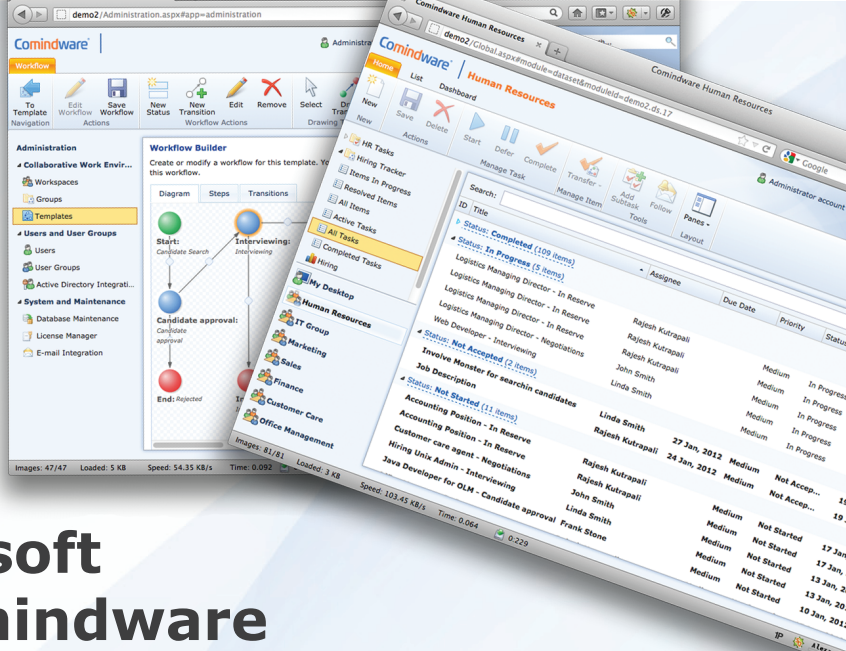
demo2/Administration.aspx#app=administration

Comindware

Administrator

Workflow

To Template
Edit Workflow
Save Workflow
New Status
New Transition
Edit
Remove
Select

Navigation
Actions
Workflow Actions
Drawing

Administration
Collaborative Work Envir...
Workspaces
Groups
Templates
Users and User Groups
Users
User Groups
Active Directory Integrati...
System and Maintenance
Database Maintenance
License Manager
E-mail Integration

Workflow Builder
Create or modify a workflow for this template. Yo this workflow.

Diagram
Steps
Transitions

Start:
Candidate Search
Interviewing:
Interviewing
Candidate approval:
Candidate approval
End:
Rejected

Images: 47/47
Loaded: 5 KB
Speed: 54.35 KB/s
Time: 0.092

Comindware Human Resources

demo2/Global.aspx#module=dataset&moduleid=demo2.ds.17

Comindware Human Resources

Google

Comindware
Human Resources

Administrator account

Home
List
Dashboard

New
Save
Delete
Start
Defer
Complete
Transfer
Add Subtask
Follow
Panes

New
Actions
Manage Task
Manage Item
Tools
Layout

HR Tasks
Hiring Tracker
Items In Progress
Resolved Items
All Items
Active Tasks
All Tasks
Completed Tasks
Hiring

My Desktop
Human Resources
IT Group
Marketing
Sales
Finance
Customer Care
Office Management

Search:
ID
Title
Assignee
Due Date
Priority
Status

Status: Completed (109 items)
Status: In Progress (5 items)
Logistics Managing Director - In Reserve
Rajesh Kutrapali
Medium
In Progress
Logistics Managing Director - In Reserve
Rajesh Kutrapali
Medium
In Progress
Logistics Managing Director - In Reserve
John Smith
Medium
In Progress
Logistics Managing Director - Negotiations
Linda Smith
Medium
In Progress
Web Developer - Interviewing
Medium
In Progress
Status: Not Accepted (2 items)
Involve Monster for searchin candidates
Linda Smith
27 Jan, 2012
Medium
Not Accep...
Job Description
Rajesh Kutrapali
24 Jan, 2012
Medium
Not Accep...
Status: Not Started (11 items)
Accounting Position - In Reserve
Rajesh Kutrapali
Medium
Not Started
17 Jan
Accounting Position - In Reserve
Rajesh Kutrapali
Medium
Not Started
17 Jan
Customer care agent - Negotiations
John Smith
Medium
Not Started
13 Jan
Hiring Unix Admin - Interviewing
Linda Smith
Medium
Not Started
13 Jan, 20
Java Developer for OLM - Candidate approval
Frank Stone
Medium
Not Started
10 Jan, 20

Images: 81/81
Loaded: 3 KB
Speed: 103.45 KB/s
Time: 0.064
0:229

soft
mindware